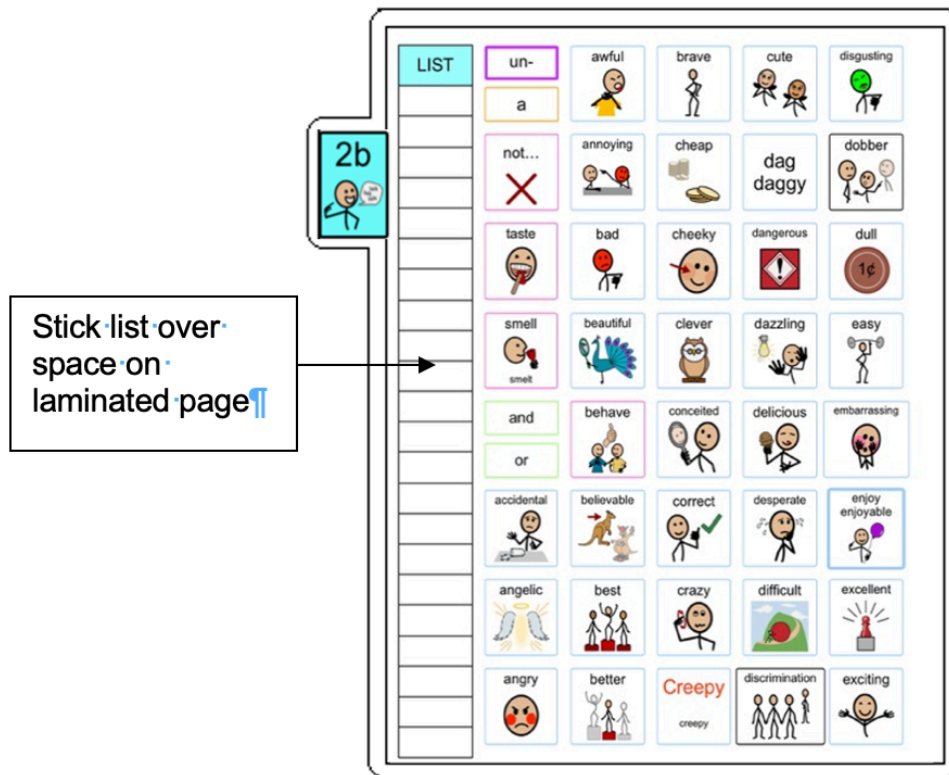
Stick·list·over·space·on·laminated·page¶

2b

LIST

| un- / a | awful | brave | cute | disgusting |
|---|---|---|---|---|
| not... | annoying | cheap | dag daggy | dobber |
| taste | bad | cheeky | dangerous | dull |
| smell smelt | beautiful | clever | dazzling | easy |
| and / or | behave | conceited | delicious | embarrassing |
| accidental | believable | correct | desperate | enjoy enjoyable |
| angelic | best | crazy | difficult | excellent |
| angry | better | Creepy creepy | discrimination | exciting |

1¢